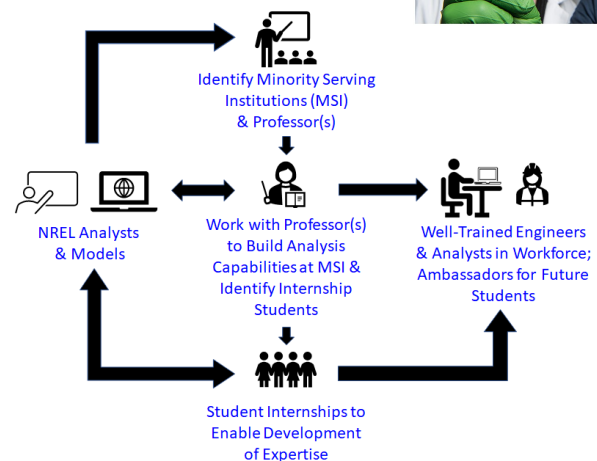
Identify Minority Serving Institutions (MSI) & Professor(s)

NREL Analysts & Models

Work with Professor(s) to Build Analysis Capabilities at MSI & Identify Internship Students

Well-Trained Engineers & Analysts in Workforce; Ambassadors for Future Students

Student Internships to Enable Development of Expertise